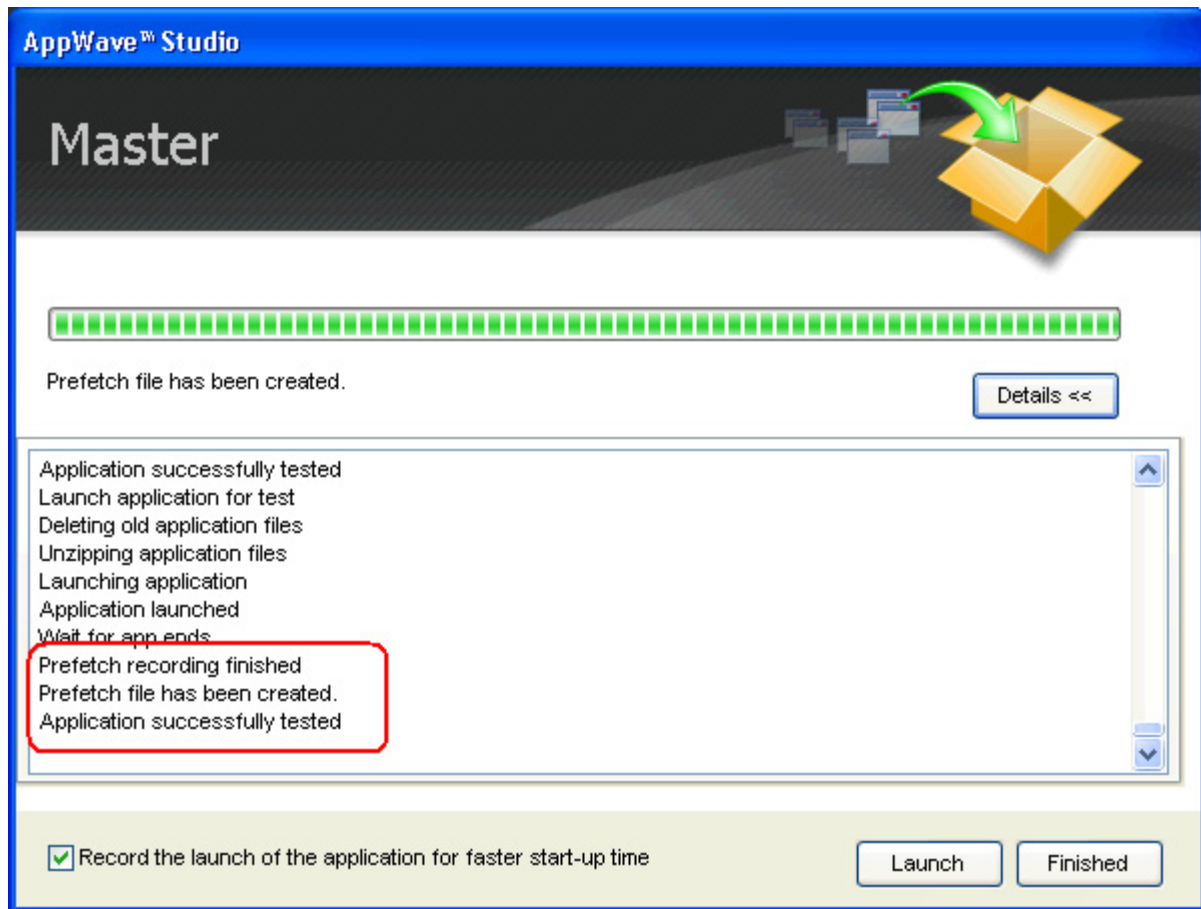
AppWave™ Studio

Master

Prefetch file has been created.

Details <<

Application successfully tested
Launch application for test
Deleting old application files
Unzipping application files
Launching application
Application launched
Wait for app ends
Prefetch recording finished
Prefetch file has been created.
Application successfully tested

Record the launch of the application for faster start-up time

Launch

Finished